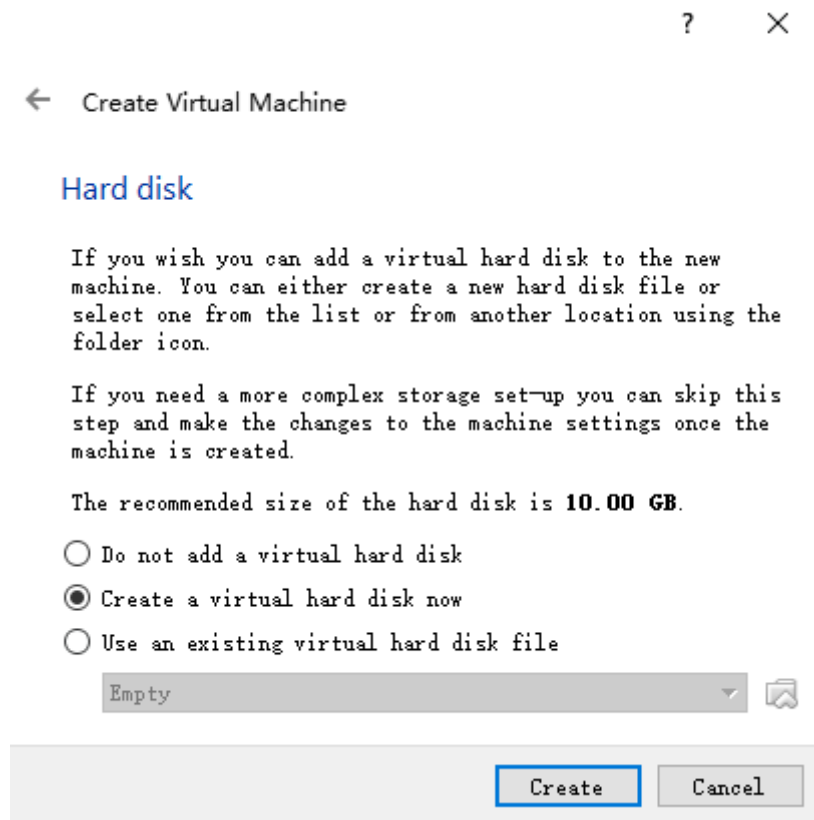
? ×

← Create Virtual Machine

Hard disk

If you wish you can add a virtual hard disk to the new machine. You can either create a new hard disk file or select one from the list or from another location using the folder icon.

If you need a more complex storage set-up you can skip this step and make the changes to the machine settings once the machine is created.

The recommended size of the hard disk is **10.00 GB**.

Do not add a virtual hard disk

Create a virtual hard disk now

Use an existing virtual hard disk file

Empty

Create Cancel